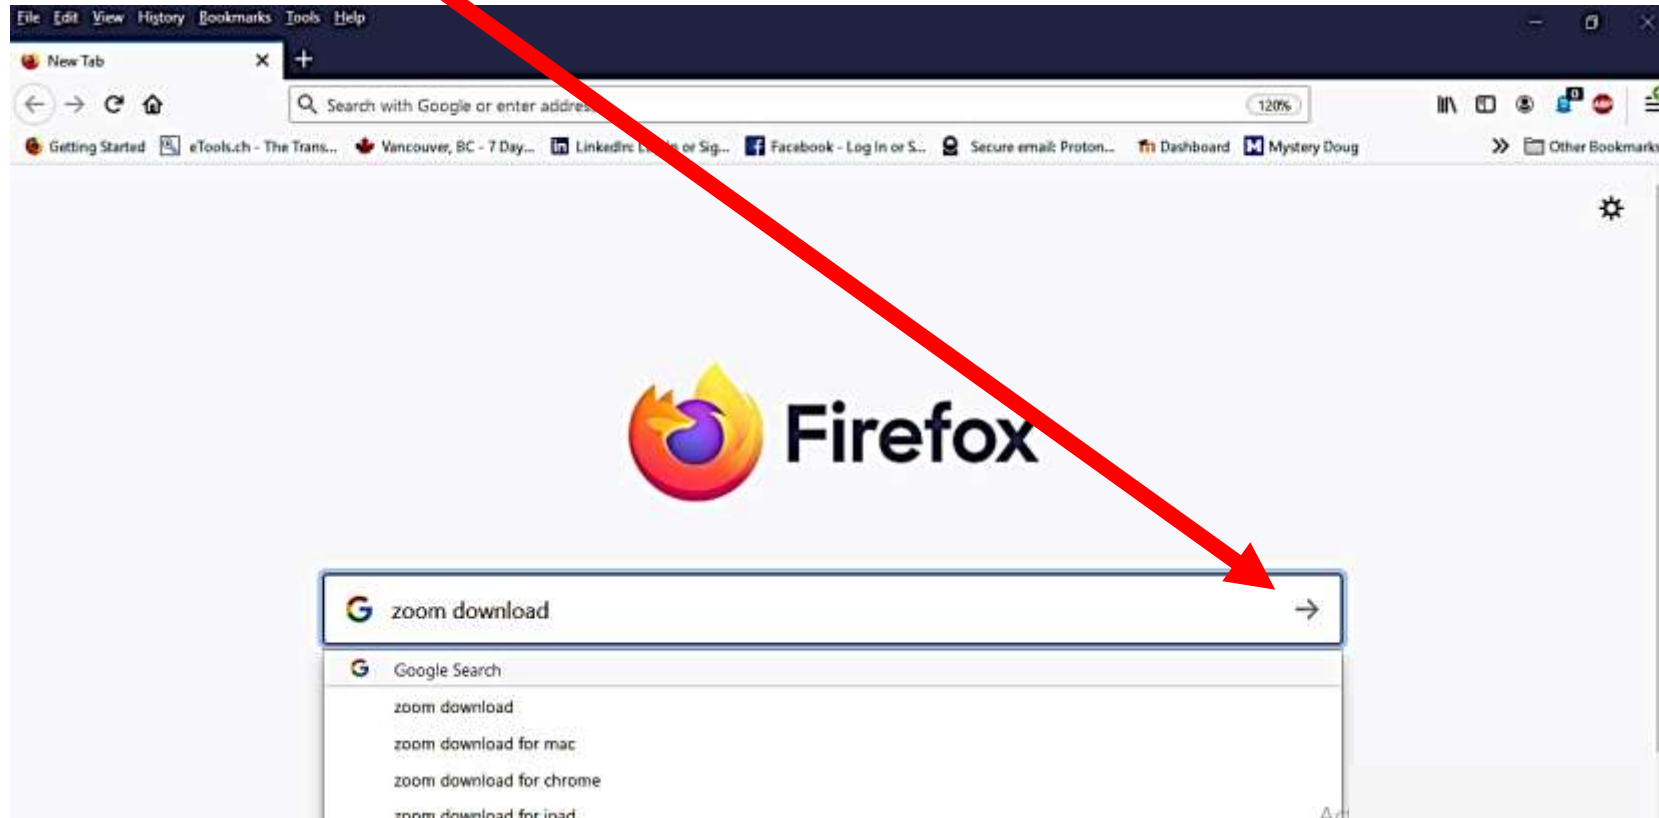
File Edit View History Bookmarks Tools Help

New Tab

Search with Google or enter addre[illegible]

120%

Getting Started eTools.ch - The Trans... Vancouver, BC - 7 Day... LinkedIn: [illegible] or Sig... Facebook - Log In or S... Secure email: Proton... Dashboard Mystery Doug Other Bookmarks

Firefox

zoom download

Google Search

zoom download

zoom download for mac

zoom download for chrome

zoom download for ipad